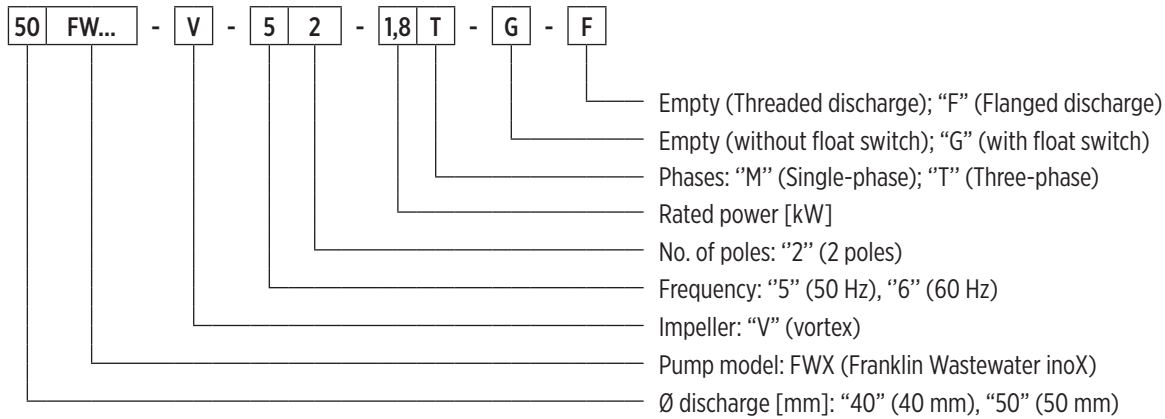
50 FW... - V - 5 2 - 1,8 T - G - F

Empty (Threaded discharge); "F" (Flanged discharge)
Empty (without float switch); "G" (with float switch)
Phases: ''M'' (Single-phase); ''T'' (Three-phase)
Rated power [kW]
No. of poles: ''2'' (2 poles)
Frequency: ''5'' (50 Hz), ''6'' (60 Hz)
Impeller: "V" (vortex)
Pump model: FWX (Franklin Wastewater inoX)
Ø discharge [mm]: "40" (40 mm), "50" (50 mm)